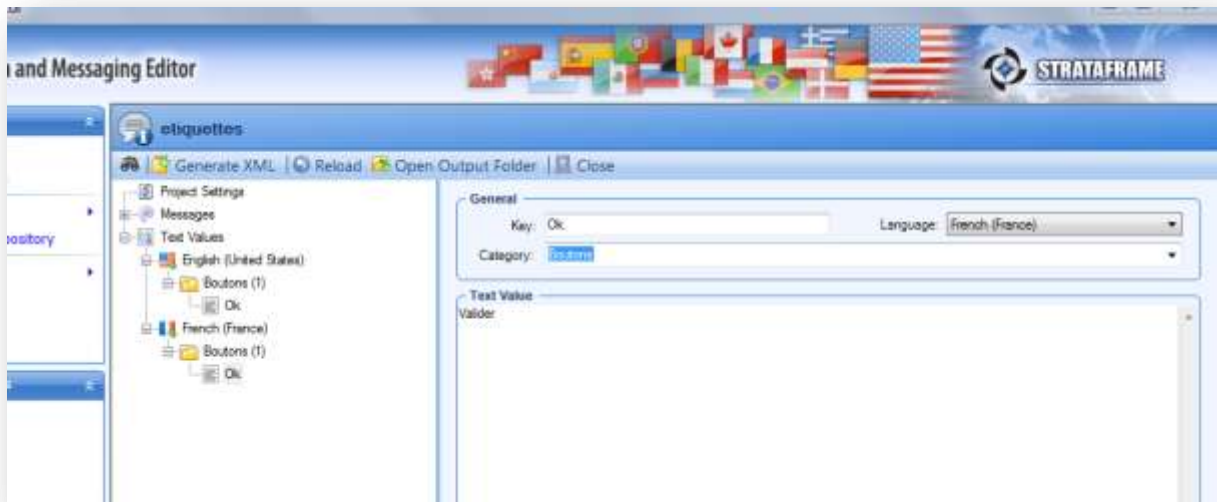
n and Messaging Editor

STRATAFRAME

pository

etiquettes

Generate XML | Reload Open Output Folder | Close

Project Settings
Messages
Text Values
English (United States)
Boutons (1)
Ok
French (France)
Boutons (1)
Ok

General

Key: Ok

Language: French (France)

Category: Boutons

Text Value

Valider